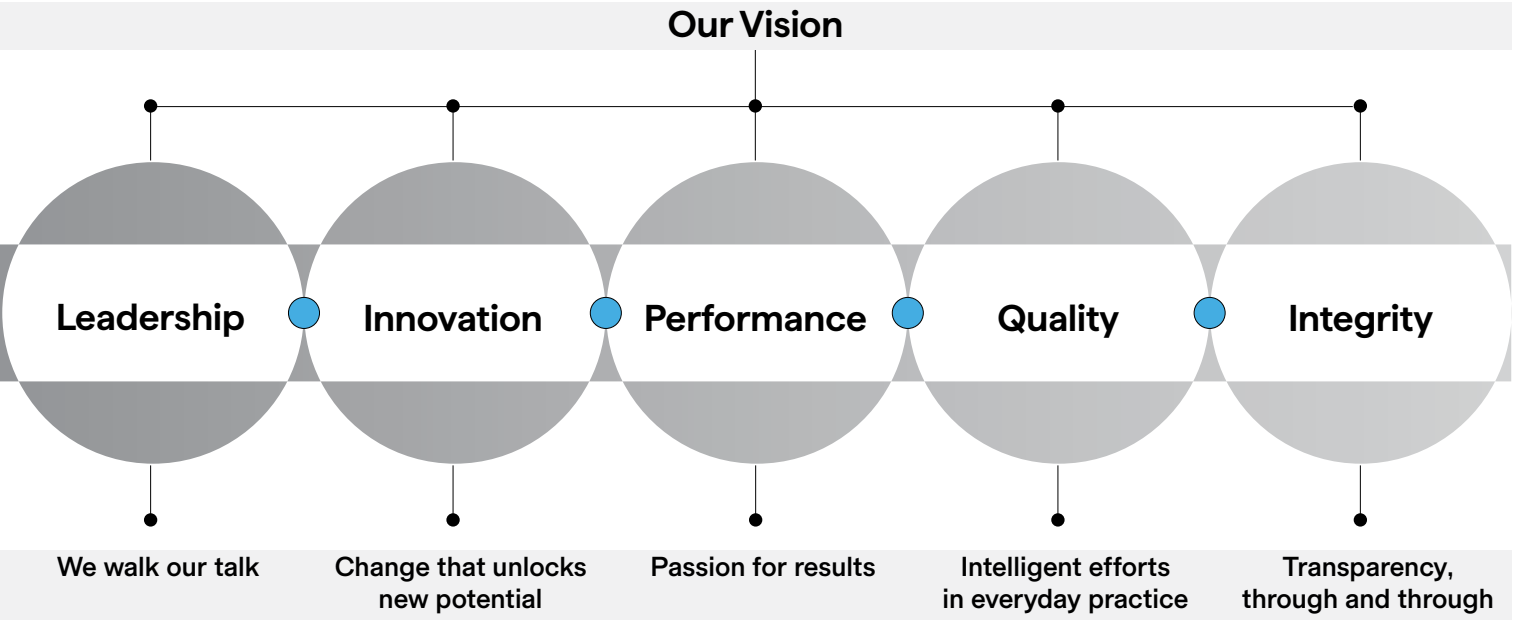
Our Vision

Leadership

Innovation

Performance

Quality

Integrity

We walk our talk

Change that unlocks new potential

Passion for results

Intelligent efforts in everyday practice

Transparency, through and through